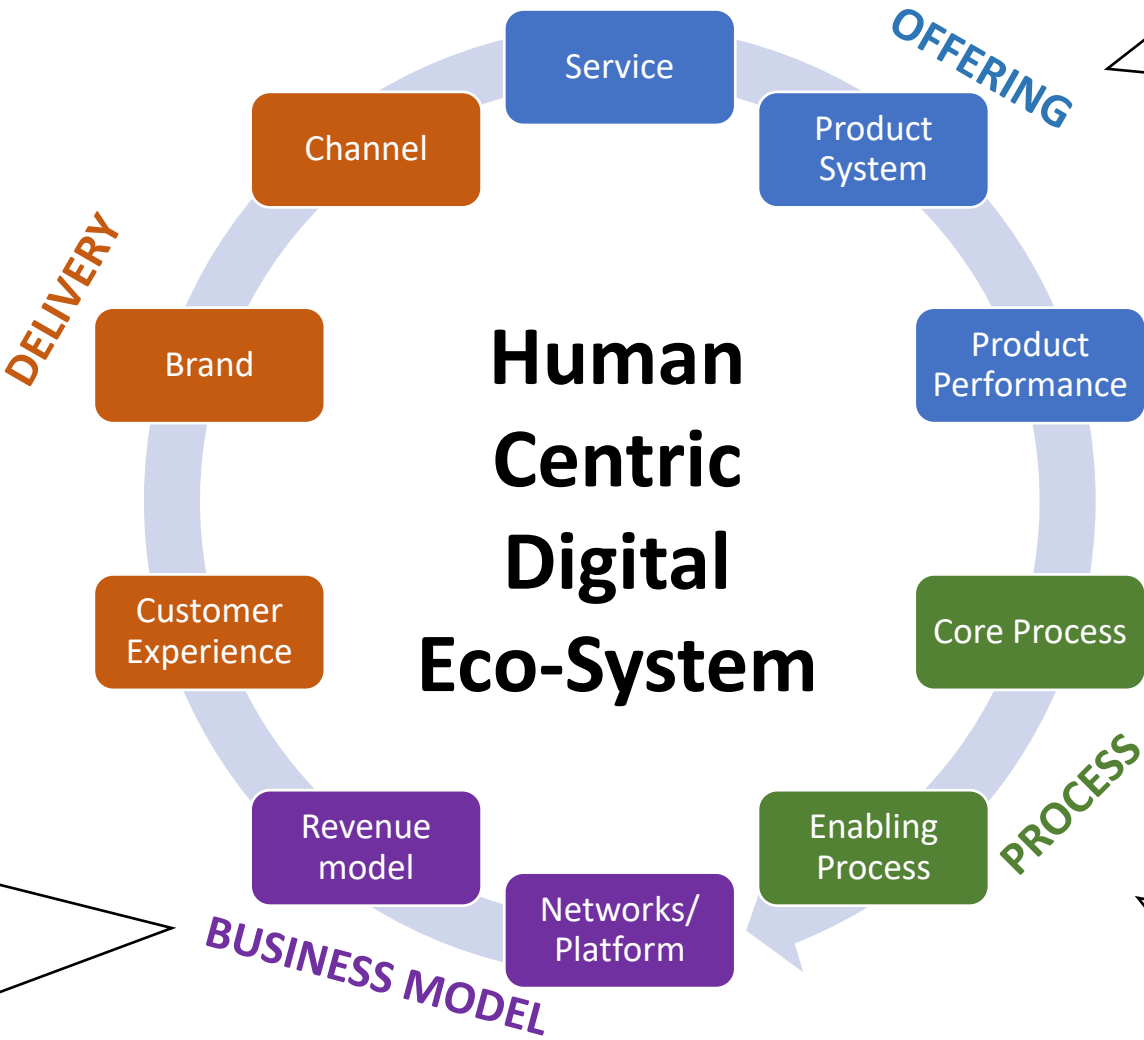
OFFERING

Service

Product System

Product Performance

Core Process

PROCESS

Enabling Process

Networks/ Platform

Revenue model

BUSINESS MODEL

Customer Experience

Brand

DELIVERY

Channel

Human Centric Digital Eco-System